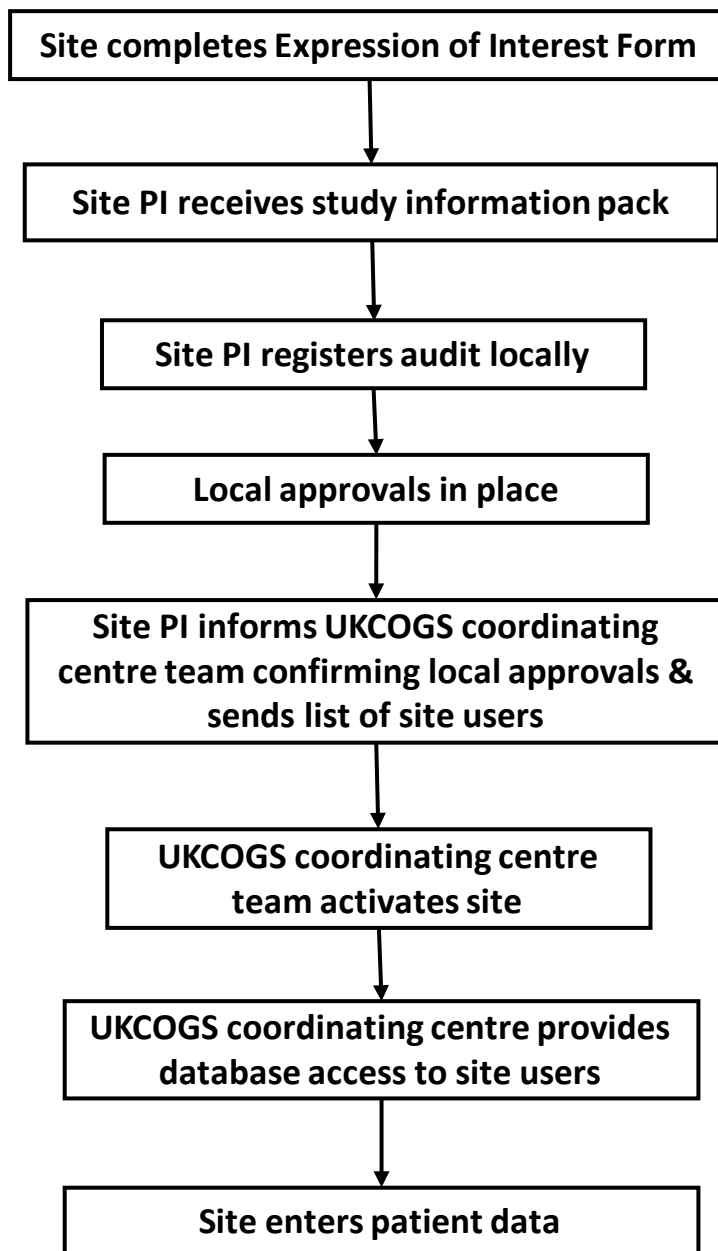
Site completes Expression of Interest Form

Site PI receives study information pack

Site PI registers audit locally

Local approvals in place

Site PI informs UKCOGS coordinating centre team confirming local approvals & sends list of site users

UKCOGS coordinating centre team activates site

UKCOGS coordinating centre provides database access to site users

Site enters patient data